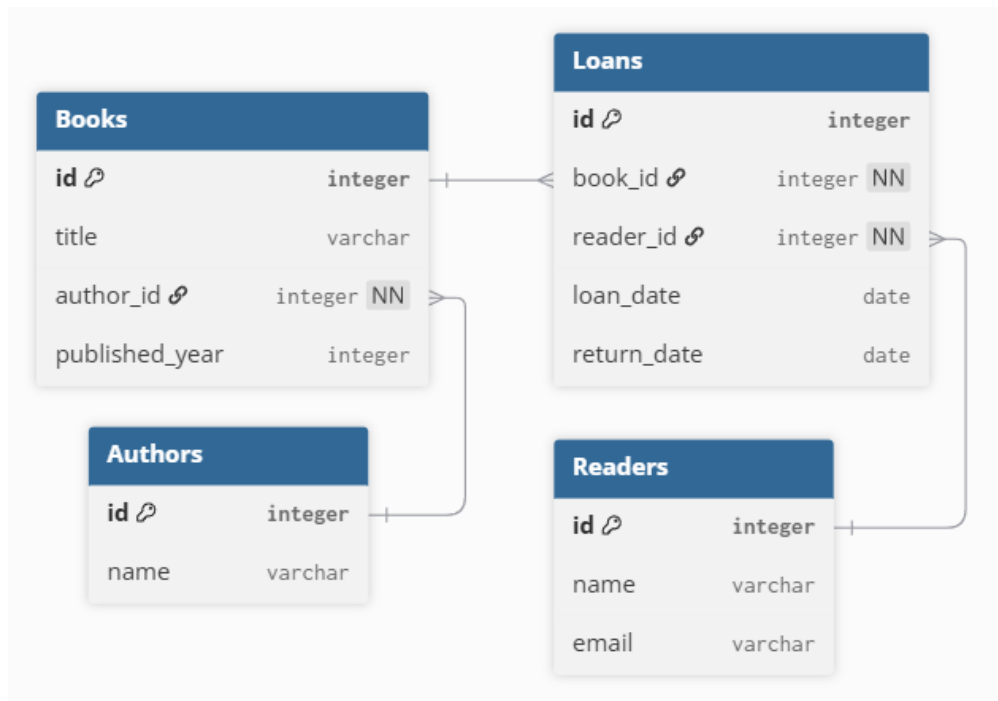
Books

| | |
|---|---|
| id | integer |
| title | varchar |
| author_id | integer NN |
| published_year | integer |

Loans

| | |
|---|---|
| id | integer |
| book_id | integer NN |
| reader_id | integer NN |
| loan_date | date |
| return_date | date |

Authors

| | |
|---|---|
| id | integer |
| name | varchar |

Readers

| | |
|---|---|
| id | integer |
| name | varchar |
| email | varchar |